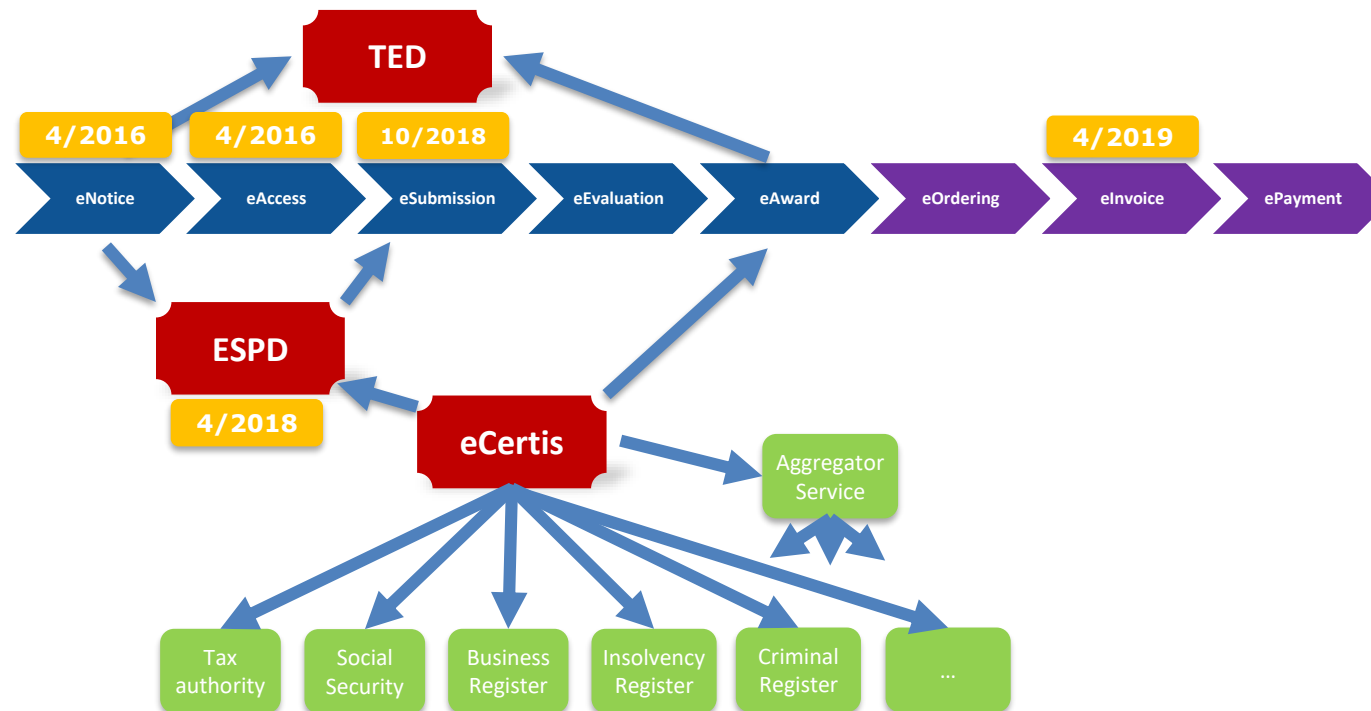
TED

4/2016
4/2016
10/2018
4/2019

eNotice
eAccess
eSubmission
eEvaluation
eAward
eOrdering
eInvoice
ePayment

ESPD
4/2018

eCertis

Aggregator Service

Tax authority
Social Security
Business Register
Insolvency Register
Criminal Register
…